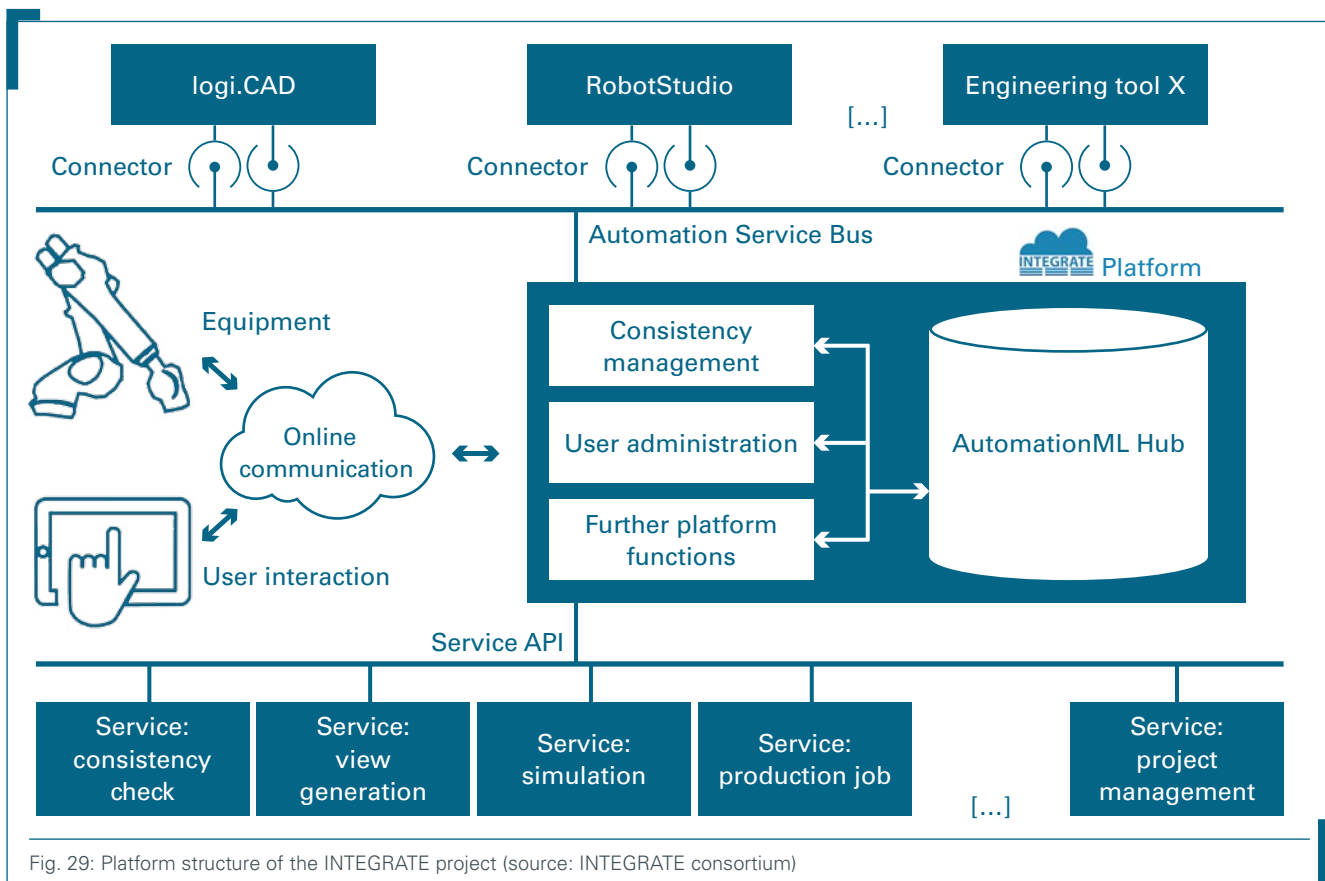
logi.CAD

RobotStudio

[...]

Engineering tool X

Connector

Connector

Connector

Automation Service Bus

INTEGRATE Platform

Equipment

Online communication

User interaction

Consistency management

User administration

Further platform functions

AutomationML Hub

Service API

Service: consistency check

Service: view generation

Service: simulation

Service: production job

[...]

Service: project management

Fig. 29: Platform structure of the INTEGRATE project (source: INTEGRATE consortium)